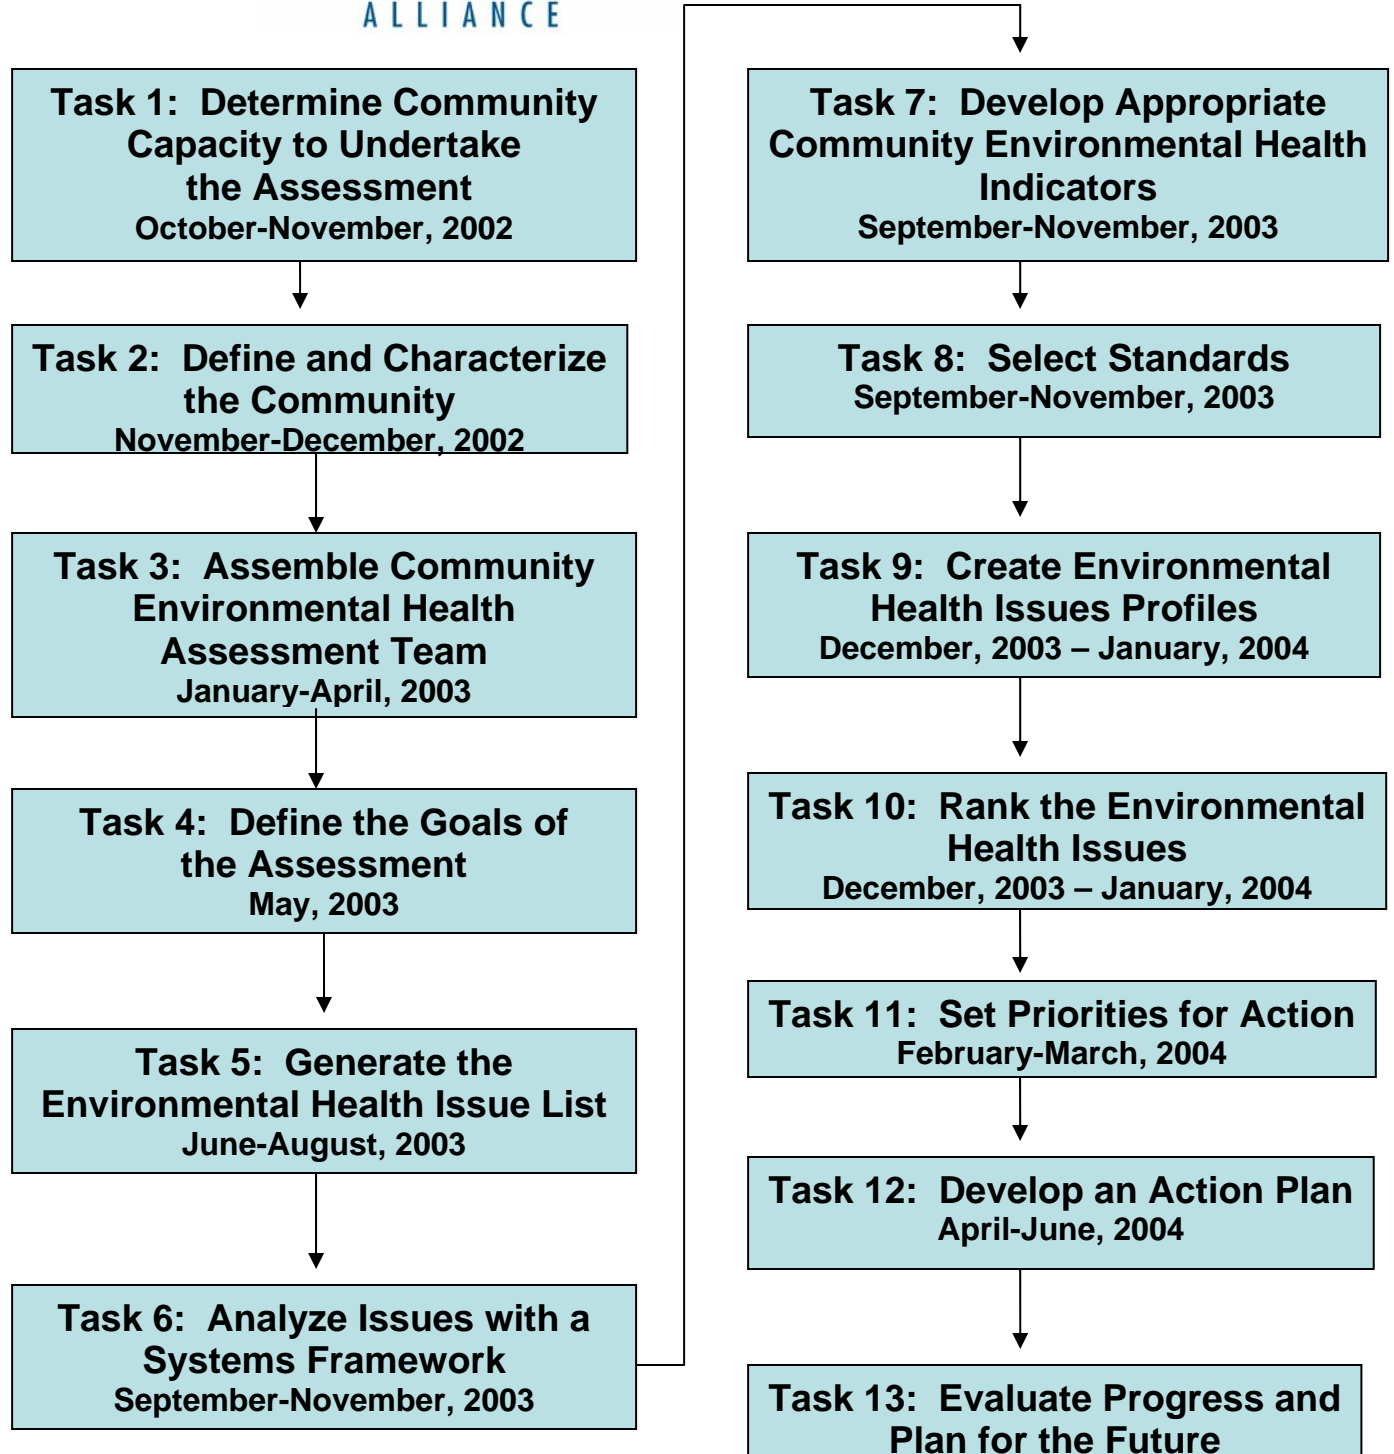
ALLIANCE

Task 1: Determine Community Capacity to Undertake the Assessment
October-November, 2002

Task 2: Define and Characterize the Community
November-December, 2002

Task 3: Assemble Community Environmental Health Assessment Team
January-April, 2003

Task 4: Define the Goals of the Assessment
May, 2003

Task 5: Generate the Environmental Health Issue List
June-August, 2003

Task 6: Analyze Issues with a Systems Framework
September-November, 2003

Task 7: Develop Appropriate Community Environmental Health Indicators
September-November, 2003

Task 8: Select Standards
September-November, 2003

Task 9: Create Environmental Health Issues Profiles
December, 2003 – January, 2004

Task 10: Rank the Environmental Health Issues
December, 2003 – January, 2004

Task 11: Set Priorities for Action
February-March, 2004

Task 12: Develop an Action Plan
April-June, 2004

Task 13: Evaluate Progress and Plan for the Future